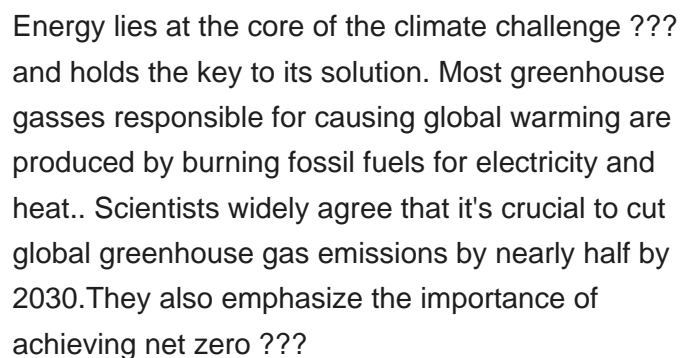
Energy lies at the core of the climate challenge ??? and holds the key to its solution. Most greenhouse gasses responsible for causing global warming are produced by burning fossil fuels for electricity and heat.. Scientists widely agree that it's crucial to cut global greenhouse gas emissions by nearly half by 2030.They also emphasize the importance of achieving net zero ???